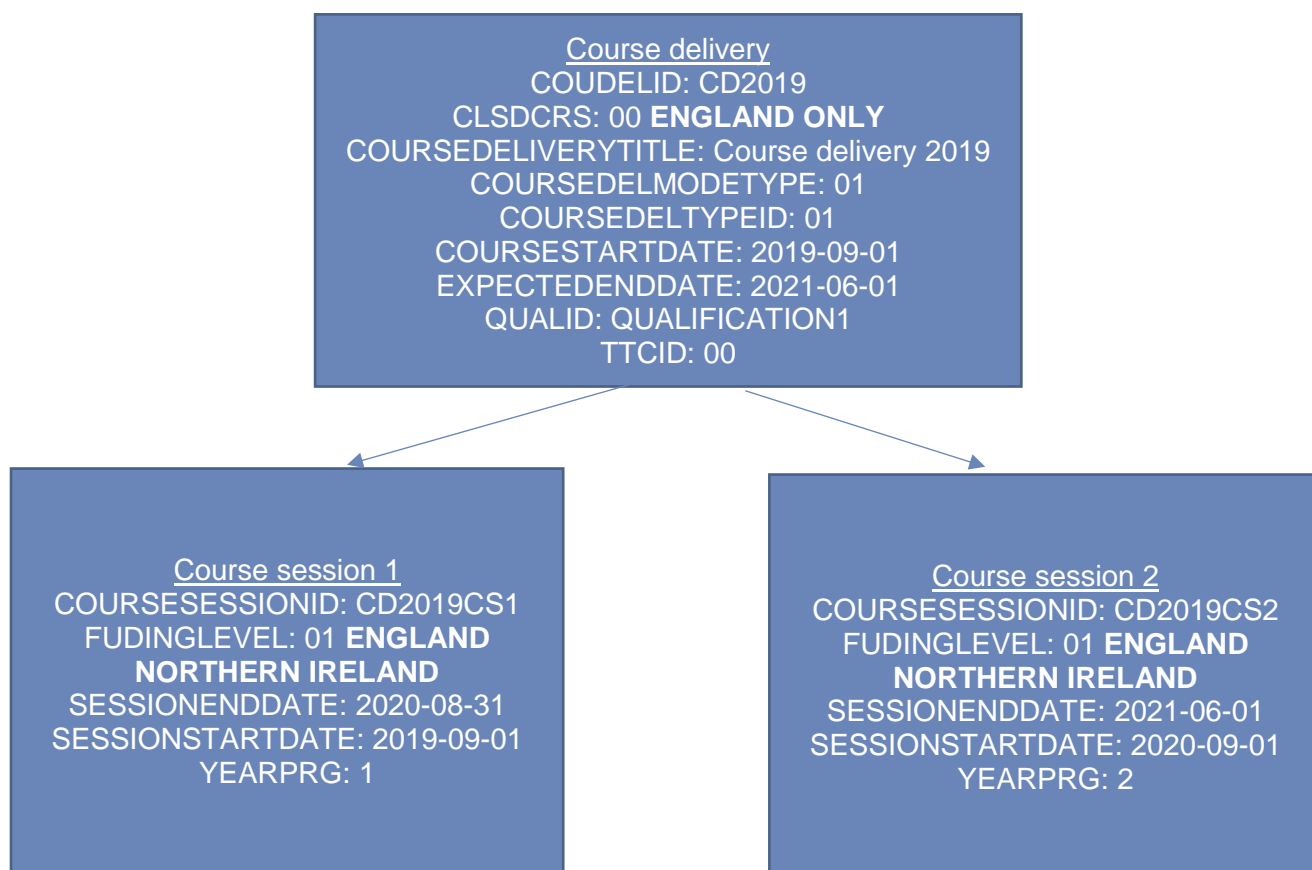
Course delivery
COUDELID: CD2019
CLSDCRS: 00 ENGLAND ONLY
COURSEDELIVERYTITLE: Course delivery 2019
COURSEDELMODETYPE: 01
COURSEDELTYPEID: 01
COURSESTARTDATE: 2019-09-01
EXPECTEDENDDATE: 2021-06-01
QUALID: QUALIFICATION1
TTCID: 00

Course session 1
COURSESESSIONID: CD2019CS1
FUDINGLEVEL: 01 ENGLAND NORTHERN IRELAND
SESSIONENDDATE: 2020-08-31
SESSIONSTARTDATE: 2019-09-01
YEARPRG: 1

Course session 2
COURSESESSIONID: CD2019CS2
FUDINGLEVEL: 01 ENGLAND NORTHERN IRELAND
SESSIONENDDATE: 2021-06-01
SESSIONSTARTDATE: 2020-09-01
YEARPRG: 2